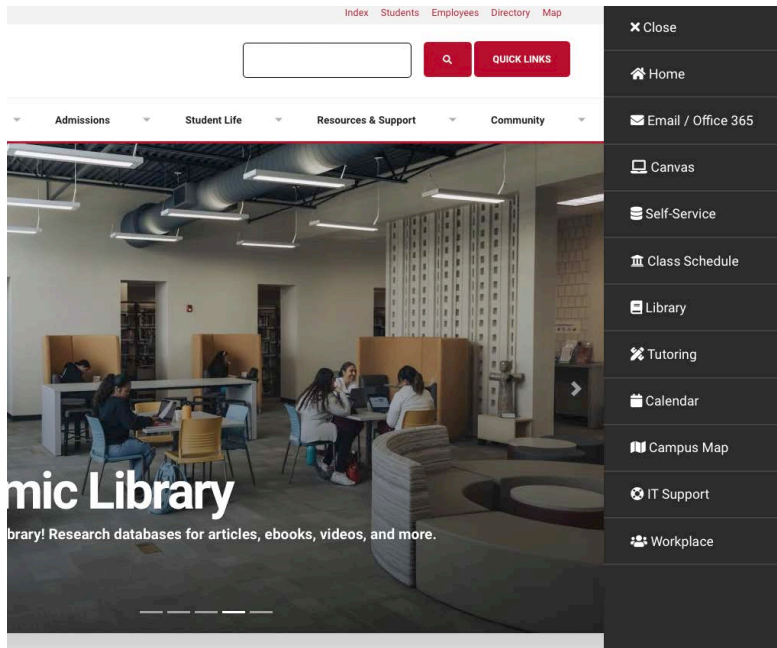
Index Students Employees Directory Map

QUICK LINKS

Admissions Student Life Resources & Support Community

mic Library

brary! Research databases for articles, ebooks, videos, and more.

Close
Home
Email / Office 365
Canvas
Self-Service
Class Schedule
Library
Tutoring
Calendar
Campus Map
IT Support
Workplace